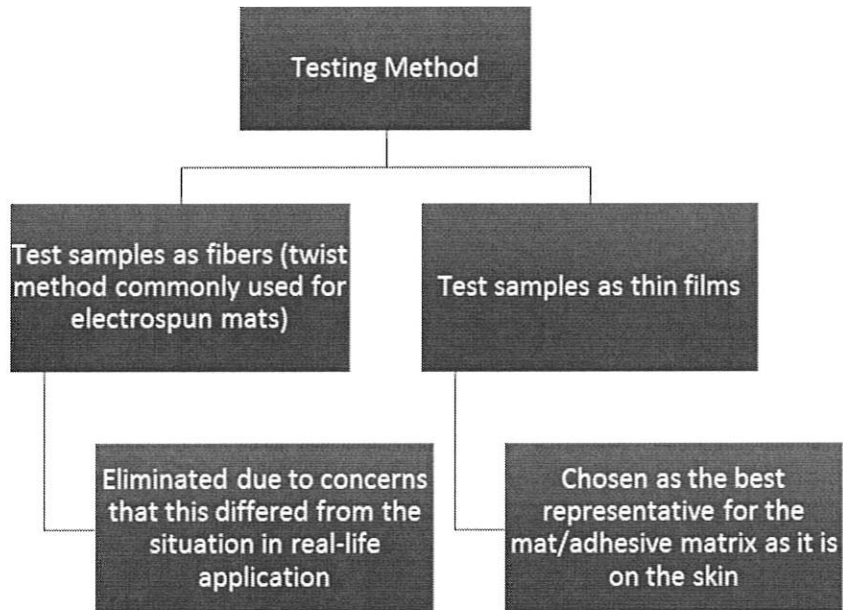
Testing Method

Test samples as fibers (twist method commonly used for electrospun mats)

Test samples as thin films

Eliminated due to concerns that this differed from the situation in real-life application

Chosen as the best representative for the mat/adhesive matrix as it is on the skin